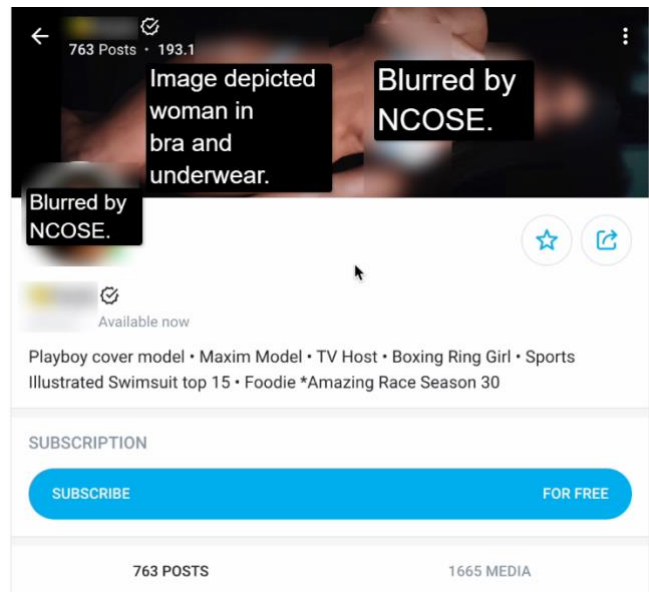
763 Posts • 193.1

Image depicted woman in bra and underwear.

Blurred by NCOSE.

Blurred by NCOSE.

Available now

Playboy cover model • Maxim Model • TV Host • Boxing Ring Girl • Sports Illustrated Swimsuit top 15 • Foodie *Amazing Race Season 30

SUBSCRIPTION

SUBSCRIBE

FOR FREE

763 POSTS

1665 MEDIA